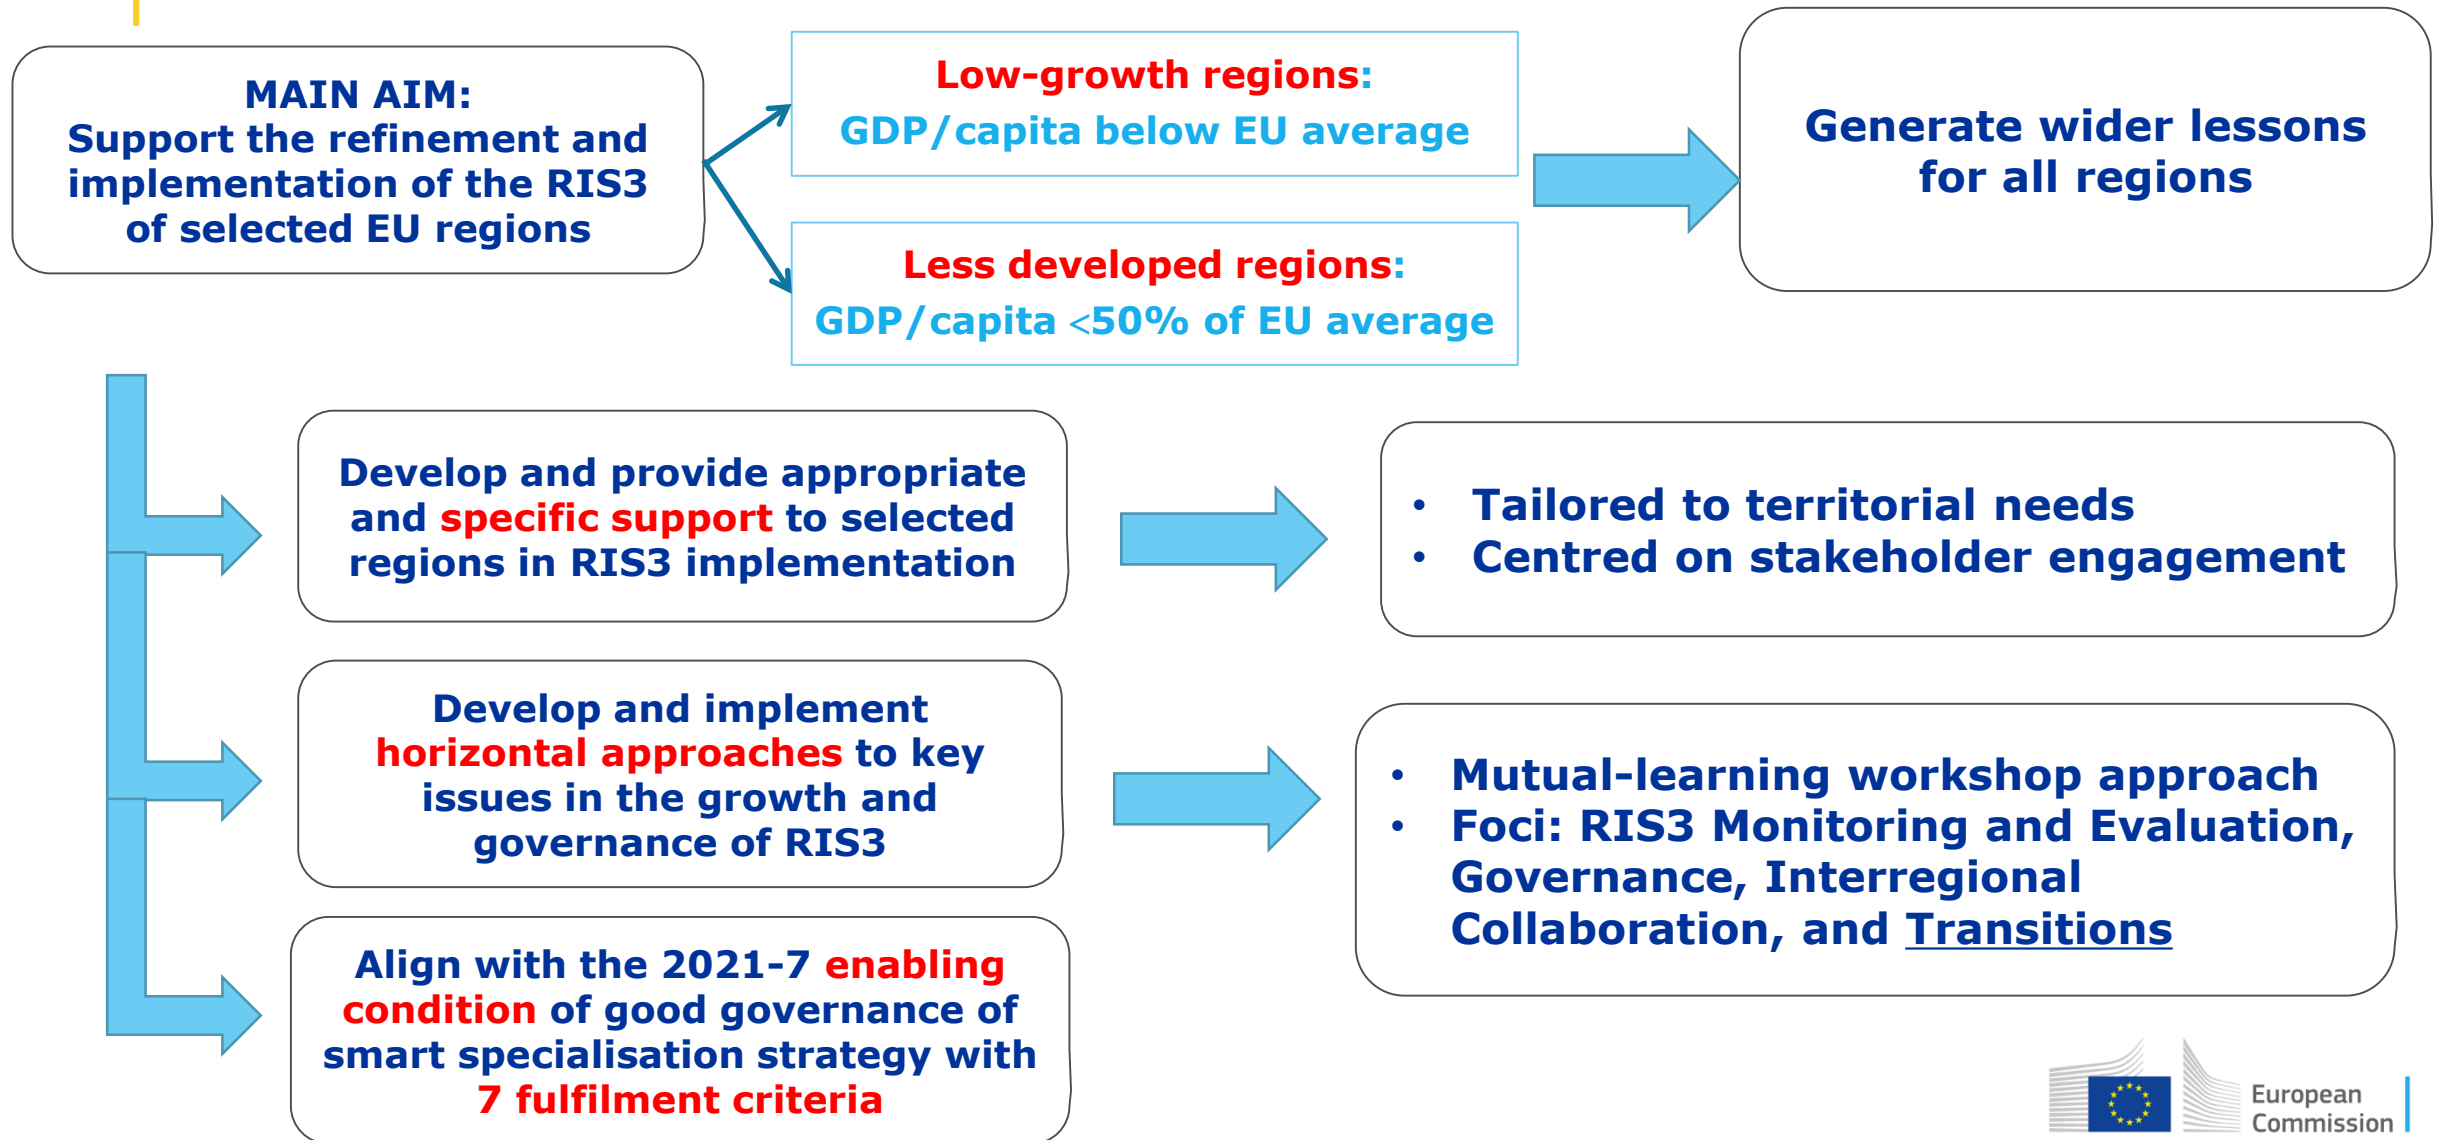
MAIN AIM:
Support the refinement and implementation of the RIS3 of selected EU regions

Low-growth regions:
GDP/capita below EU average

Less developed regions:
GDP/capita <50% of EU average

Generate wider lessons for all regions

Develop and provide appropriate and specific support to selected regions in RIS3 implementation

• Tailored to territorial needs
• Centred on stakeholder engagement

Develop and implement horizontal approaches to key issues in the growth and governance of RIS3

• Mutual-learning workshop approach
• Foci: RIS3 Monitoring and Evaluation, Governance, Interregional Collaboration, and Transitions

Align with the 2021-7 enabling condition of good governance of smart specialisation strategy with 7 fulfilment criteria

European Commission